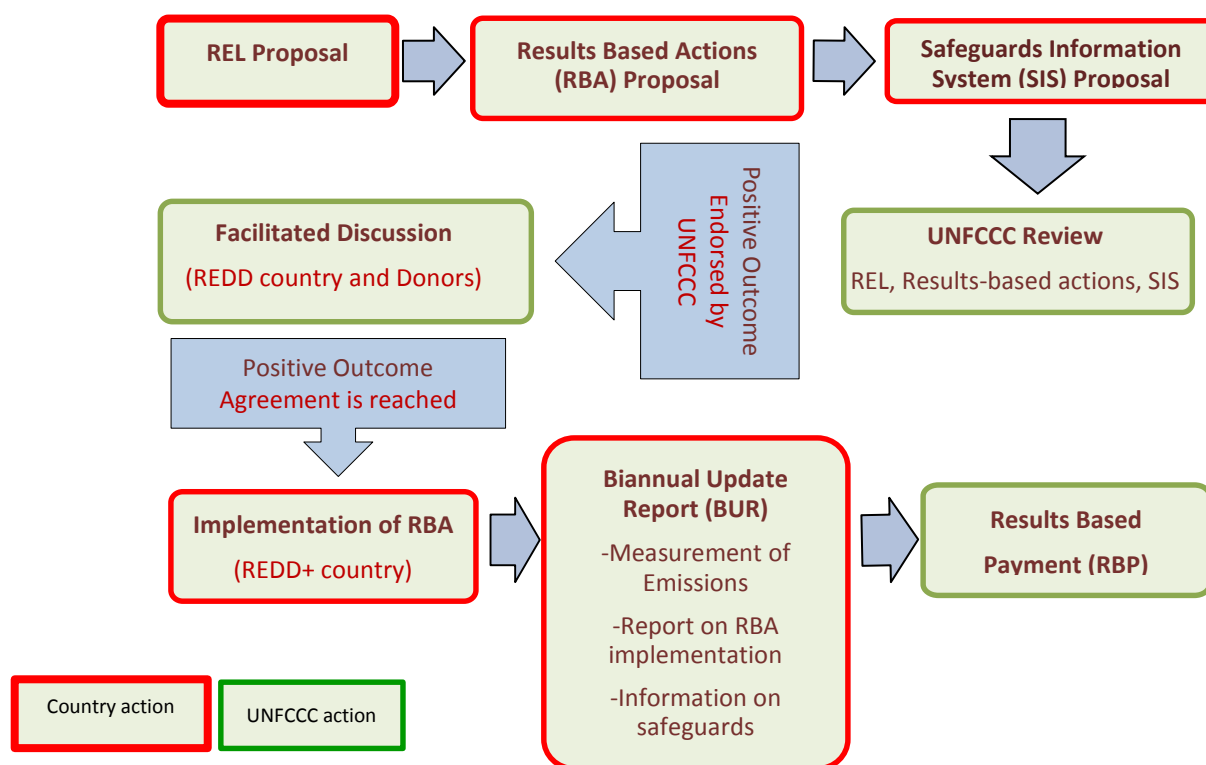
REL Proposal

Results Based Actions (RBA) Proposal

Safeguards Information System (SIS) Proposal

UNFCCC Review
REL, Results-based actions, SIS

Positive Outcome Endorsed by UNFCCC

Facilitated Discussion
(REDD country and Donors)

Positive Outcome
Agreement is reached

Implementation of RBA
(REDD+ country)

Biannual Update Report (BUR)
-Measurement of Emissions
-Report on RBA implementation
-Information on safeguards

Results Based Payment (RBP)

Country action

UNFCCC action